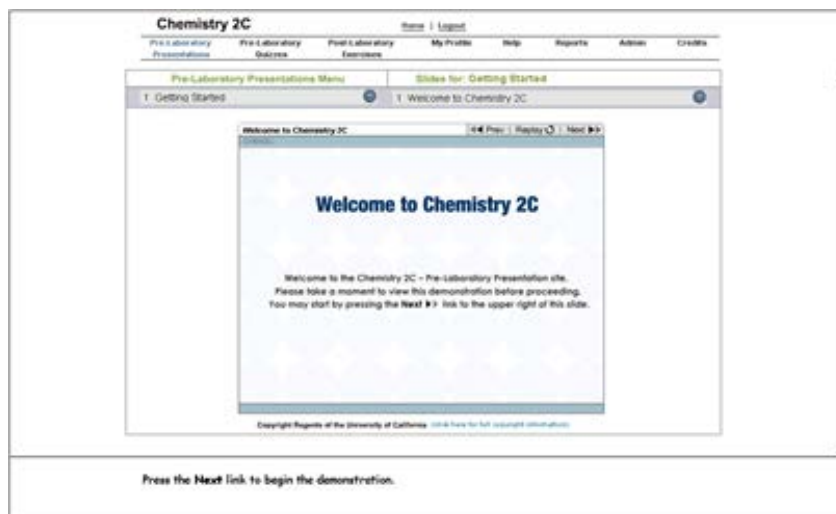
Chemistry 2C

Home | Logout

Pre-Laboratory Presentations | Pre-Laboratory Quizzes | Post Laboratory Exercises | My Profile | Help | Reports | Admin | Credits

Pre-Laboratory Presentations Menu

Slides for: Getting Started

1 Getting Started

1 Welcome to Chemistry 2C

Welcome to Chemistry 2C

Prev | Replay | Next

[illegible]

Welcome to Chemistry 2C

Welcome to the Chemistry 2C – Pre-Laboratory Presentation site. Please take a moment to view this demonstration before proceeding. You may start by pressing the Next ▶▶ link to the upper right of this slide.

Copyright Regents of the University of California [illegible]

Press the Next link to begin the demonstration.